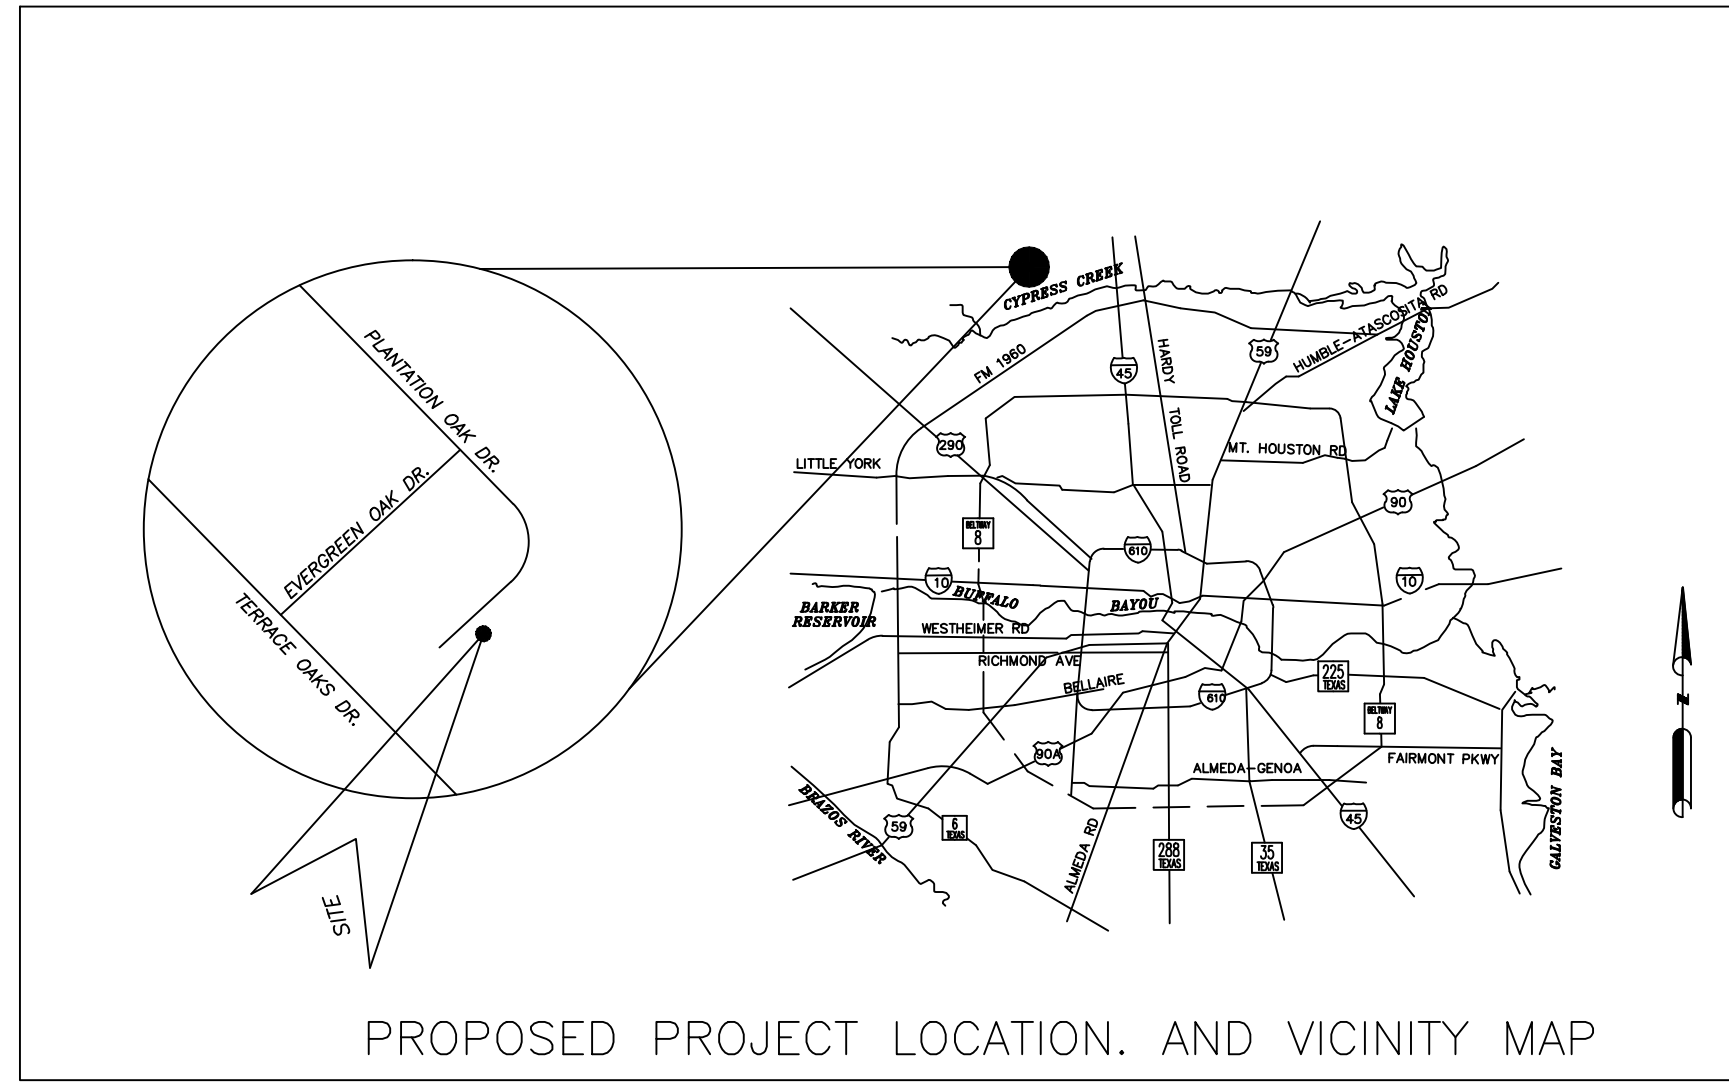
PLANTATION OAK DR.
EVERGREEN OAK DR.
TERRACE OAKS DR.
SITE
CYPRESS CREEK
FM 1960
45
HARDY TOLL ROAD
59
HUMBLE-ATASCOSITA RD
LAKE HOUSTON
290
LITTLE YORK
MT. HOUSTON RD
90
BELTWAY 8
610
10
BUFFALO
BAYOU
10
BARKER RESERVOIR
WESTHEIMER RD
RICHMOND AVE
225 TEXAS
BELLAIRE
610
BELTWAY 8
90A
FAIRMONT PKWY
ALMEDA-GENOA
BRAZOS RIVER
59
6 TEXAS
ALMEDA RD
288 TEXAS
35 TEXAS
45
GALVESTON BAY
N
PROPOSED PROJECT LOCATION. AND VICINITY MAP